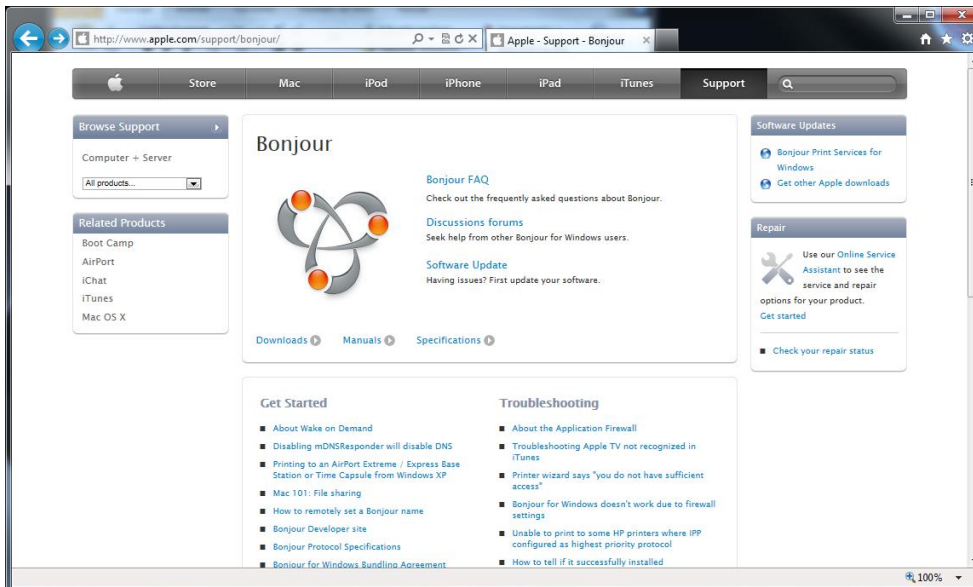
http://www.apple.com/support/bonjour/

Apple - Support - Bonjour

Store Mac iPod iPhone iPad iTunes Support

Browse Support

Computer + Server

All products...

Related Products

Boot Camp

AirPort

iChat

iTunes

Mac OS X

Bonjour

Bonjour FAQ

Check out the frequently asked questions about Bonjour.

Discussions forums

Seek help from other Bonjour for Windows users.

Software Update

Having issues? First update your software.

Downloads Manuals Specifications

Software Updates

Bonjour Print Services for Windows

Get other Apple downloads

Repair

Use our Online Service Assistant to see the service and repair options for your product.

Get started

Check your repair status

Get Started

About Wake on Demand

Disabling mDNSResponder will disable DNS

Printing to an AirPort Extreme / Express Base Station or Time Capsule from Windows XP

Mac 101: File sharing

How to remotely set a Bonjour name

Bonjour Developer site

Bonjour Protocol Specifications

Bonjour for Windows Bundling Agreement

Troubleshooting

About the Application Firewall

Troubleshooting Apple TV not recognized in iTunes

Printer wizard says "you do not have sufficient access"

Bonjour for Windows doesn't work due to firewall settings

Unable to print to some HP printers where IPP configured as highest priority protocol

How to tell if it successfully installed

100%